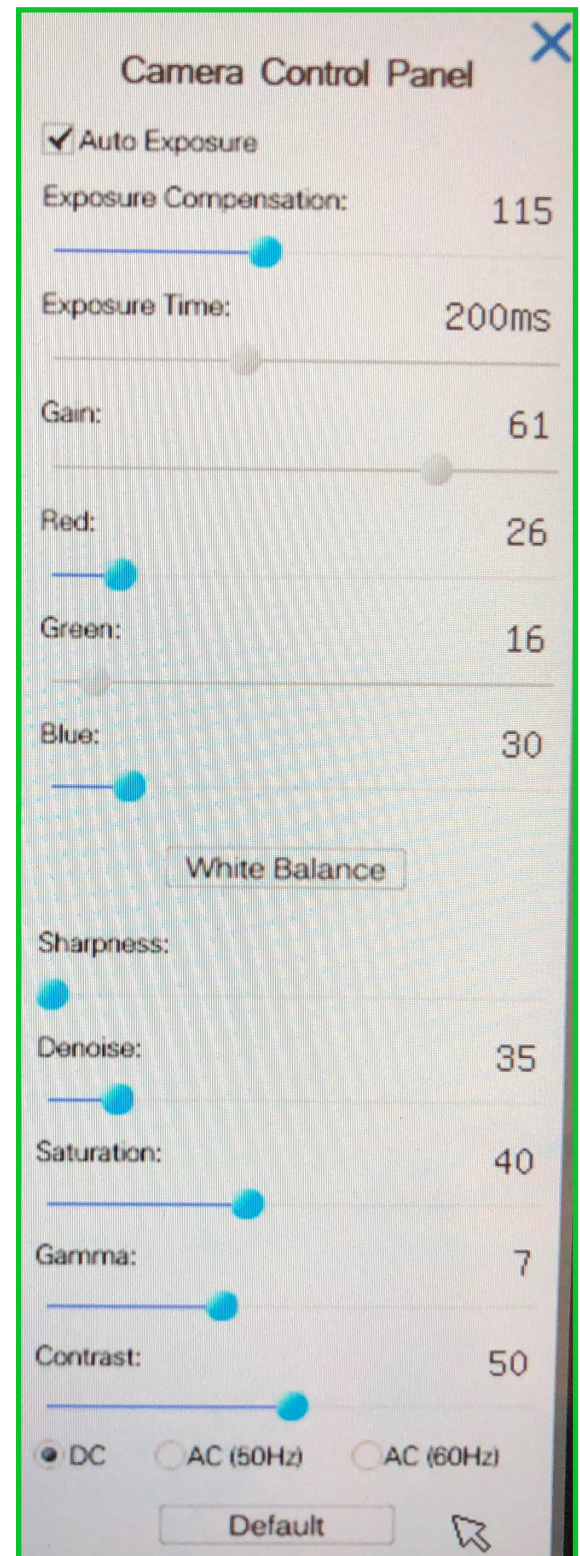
Camera Control Panel

Auto Exposure

Exposure Compensation: 115

Exposure Time: 200ms

Gain: 61

Red: 26

Green: 16

Blue: 30

White Balance

Sharpness:

Denoise: 35

Saturation: 40

Gamma: 7

Contrast: 50

DC AC (50Hz) AC (60Hz)

Default